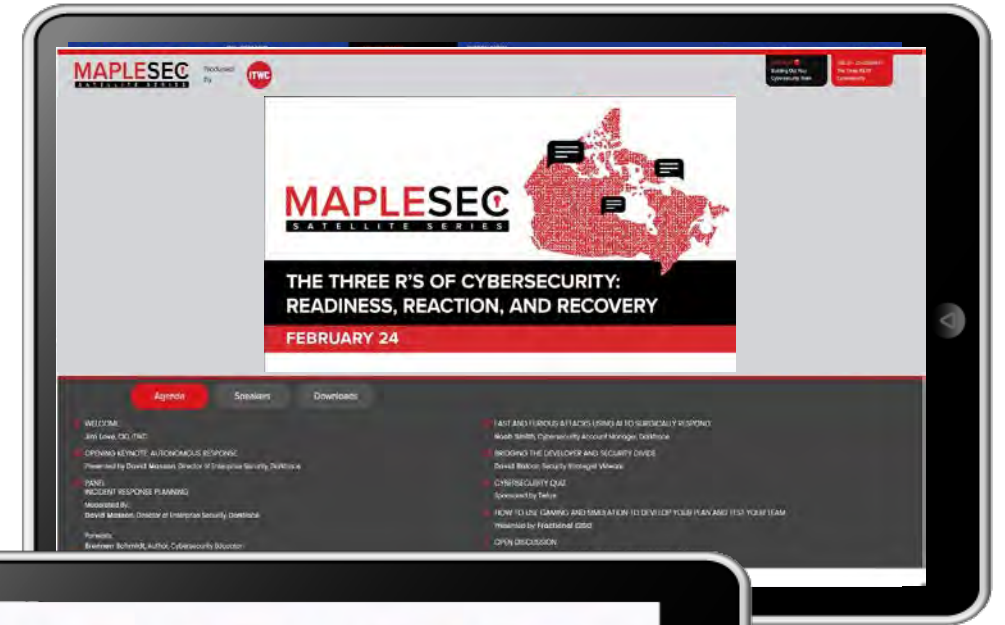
MAPLESEC SATELLITE SERIES

Produced By ITWC

MAPLESEC SATELLITE SERIES

THE THREE R'S OF CYBERSECURITY: READINESS, REACTION, AND RECOVERY

FEBRUARY 24

Agenda Speakers Downloads

WELCOME
Jim Love, CIO, ITWC

OPENING KEYNOTE: AUTONOMOUS RESPONSE
Presented by David Masson, Director of Enterprise Security, Darktrace

PANEL: INCIDENT RESPONSE PLANNING
Moderated By:
David Masson, Director of Enterprise Security, Darktrace

Panelists:
Brennen Schmidt, Author, Cybersecurity Educator

FAST AND FURIOUS ATTACKS USING AI TO SURGICALLY RESPOND
Noah Smith, Cybersecurity Account Manager, Darktrace

BRIDGING THE DEVELOPER AND SECURITY DIVIDE
David Bisson, Security Strategist, Veracode

CYBERSECURITY QUIZ
Sponsored by Telus

HOW TO USE GAMING AND SIMULATION TO DEVELOP YOUR PLAN AND TEST YOUR TEAM
Presented by Fractional CISO

OPEN DISCUSSION